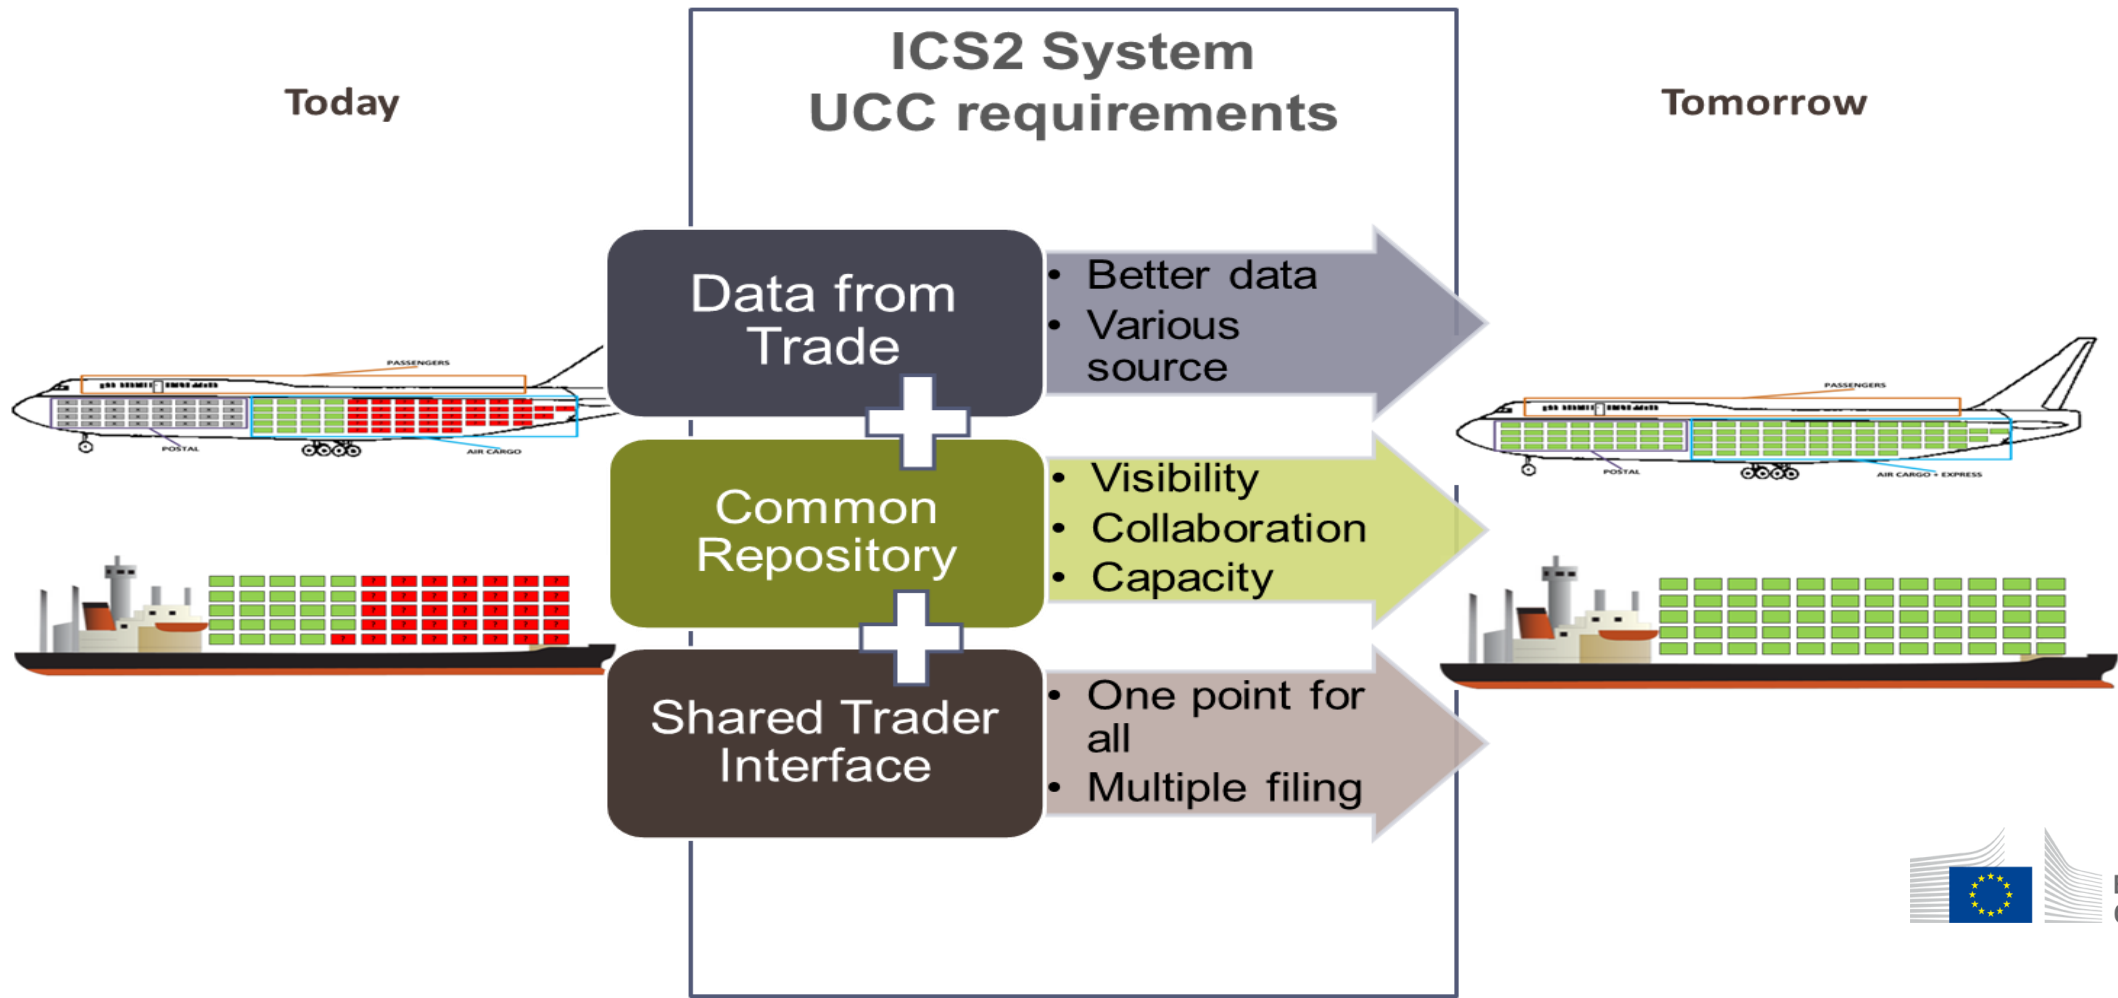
Today

ICS2 System
UCC requirements

Tomorrow

PASSENGERS

POSTAL

AIR CARGO

Data from Trade

- Better data
- Various source

Common Repository

- Visibility
- Collaboration
- Capacity

Shared Trader Interface

- One point for all
- Multiple filing

PASSENGERS

POSTAL

AIR CARGO + EXPRESS